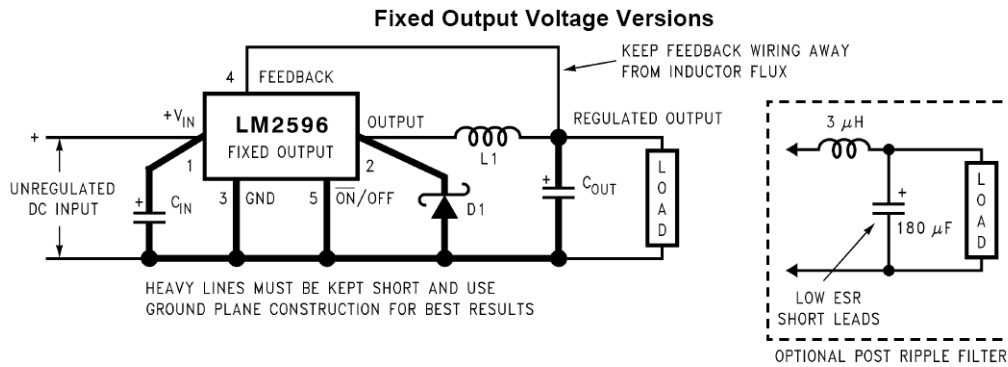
Fixed Output Voltage Versions

KEEP FEEDBACK WIRING AWAY FROM INDUCTOR FLUX

4 FEEDBACK

$+V_{IN}$

LM2596

FIXED OUTPUT

OUTPUT

REGULATED OUTPUT

+

1

2

L1

UNREGULATED DC INPUT

+

$C_{IN}$

3 GND

5 $\overline{ON}$/OFF

D1

+

$C_{OUT}$

LOAD

HEAVY LINES MUST BE KEPT SHORT AND USE GROUND PLANE CONSTRUCTION FOR BEST RESULTS

3 $\mu$H

+

180 $\mu$F

LOAD

LOW ESR SHORT LEADS

OPTIONAL POST RIPPLE FILTER